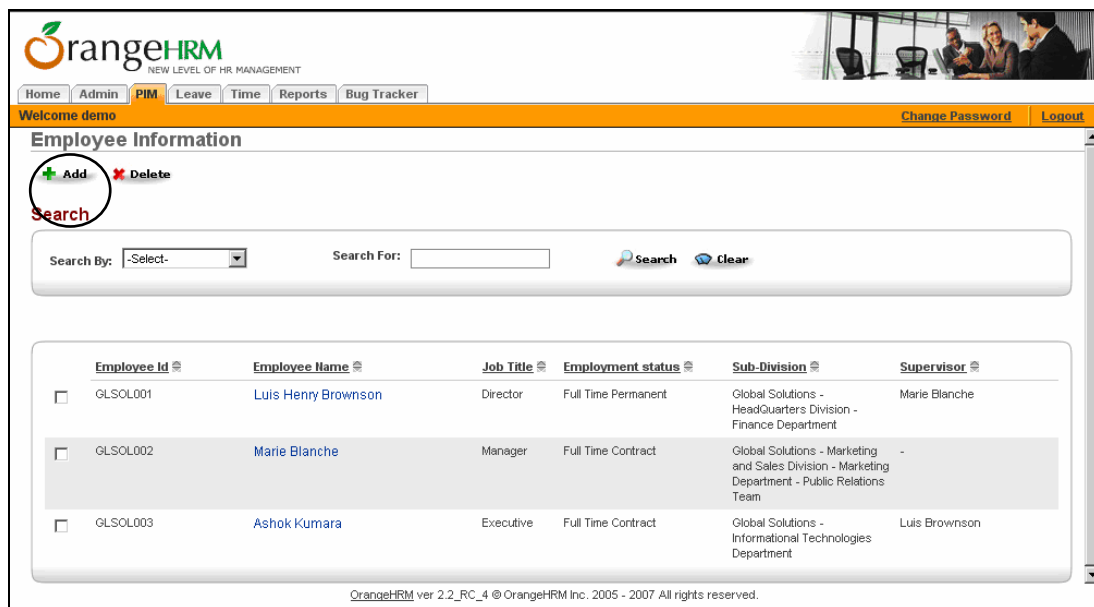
OrangeHRM
NEW LEVEL OF HR MANAGEMENT

Home | Admin | PIM | Leave | Time | Reports | Bug Tracker

Welcome demo

Change Password | Logout

Employee Information

Add | Delete

Search

Search By: -Select-

Search For:

Search | Clear

| | Employee Id | Employee Name | Job Title | Employment status | Sub-Division | Supervisor |
|---|---|---|---|---|---|---|
| ☐ | GLSOL001 | Luis Henry Brownson | Director | Full Time Permanent | Global Solutions - HeadQuarters Division - Finance Department | Marie Blanche |
| ☐ | GLSOL002 | Marie Blanche | Manager | Full Time Contract | Global Solutions - Marketing and Sales Division - Marketing Department - Public Relations Team | - |
| ☐ | GLSOL003 | Ashok Kumara | Executive | Full Time Contract | Global Solutions - Informational Technologies Department | Luis Brownson |

OrangeHRM ver 2.2_RC_4 © OrangeHRM Inc. 2005 - 2007 All rights reserved.